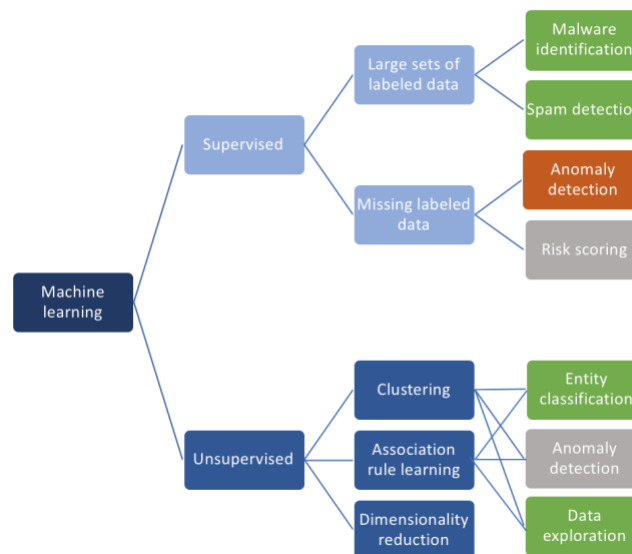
Machine learning

Supervised

Large sets of labeled data

Malware identification

Spam detection

Missing labeled data

Anomaly detection

Risk scoring

Unsupervised

Clustering

Association rule learning

Dimensionality reduction

Entity classification

Anomaly detection

Data exploration